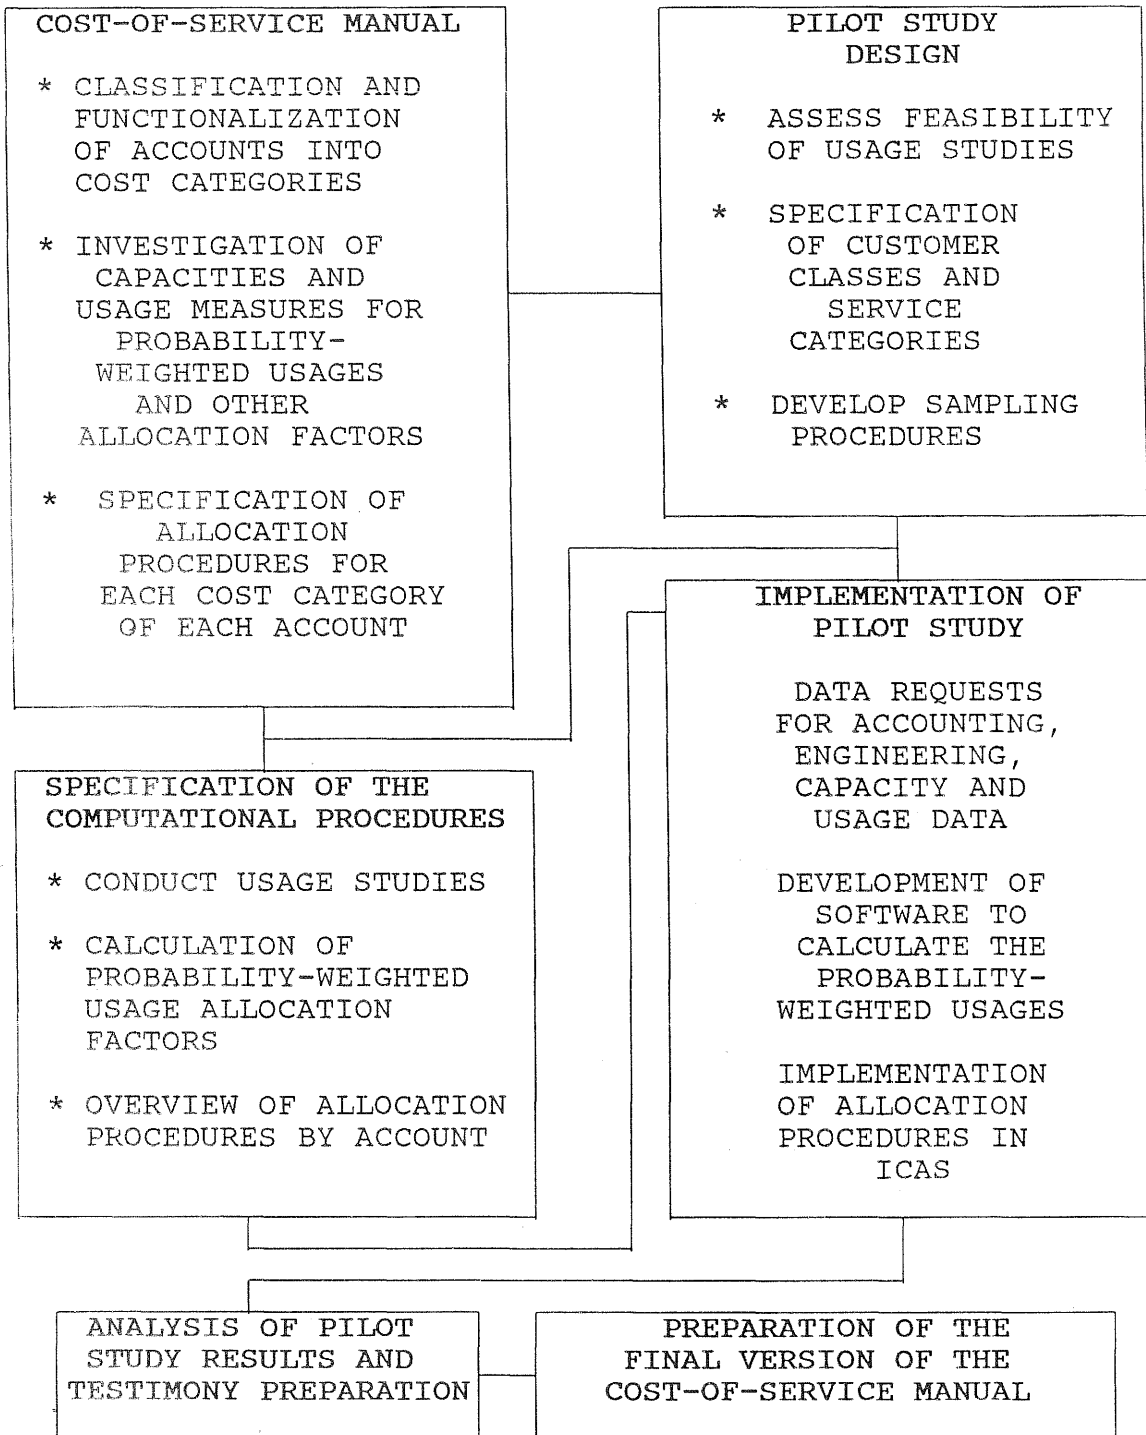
COST-OF-SERVICE MANUAL

* CLASSIFICATION AND FUNCTIONALIZATION OF ACCOUNTS INTO COST CATEGORIES

* INVESTIGATION OF CAPACITIES AND USAGE MEASURES FOR PROBABILITY-WEIGHTED USAGES AND OTHER ALLOCATION FACTORS

* SPECIFICATION OF ALLOCATION PROCEDURES FOR EACH COST CATEGORY OF EACH ACCOUNT

PILOT STUDY DESIGN

* ASSESS FEASIBILITY OF USAGE STUDIES

* SPECIFICATION OF CUSTOMER CLASSES AND SERVICE CATEGORIES

* DEVELOP SAMPLING PROCEDURES

IMPLEMENTATION OF PILOT STUDY

DATA REQUESTS FOR ACCOUNTING, ENGINEERING, CAPACITY AND USAGE DATA

DEVELOPMENT OF SOFTWARE TO CALCULATE THE PROBABILITY-WEIGHTED USAGES

IMPLEMENTATION OF ALLOCATION PROCEDURES IN ICAS

SPECIFICATION OF THE COMPUTATIONAL PROCEDURES

* CONDUCT USAGE STUDIES

* CALCULATION OF PROBABILITY-WEIGHTED USAGE ALLOCATION FACTORS

* OVERVIEW OF ALLOCATION PROCEDURES BY ACCOUNT

ANALYSIS OF PILOT STUDY RESULTS AND TESTIMONY PREPARATION

PREPARATION OF THE FINAL VERSION OF THE COST-OF-SERVICE MANUAL